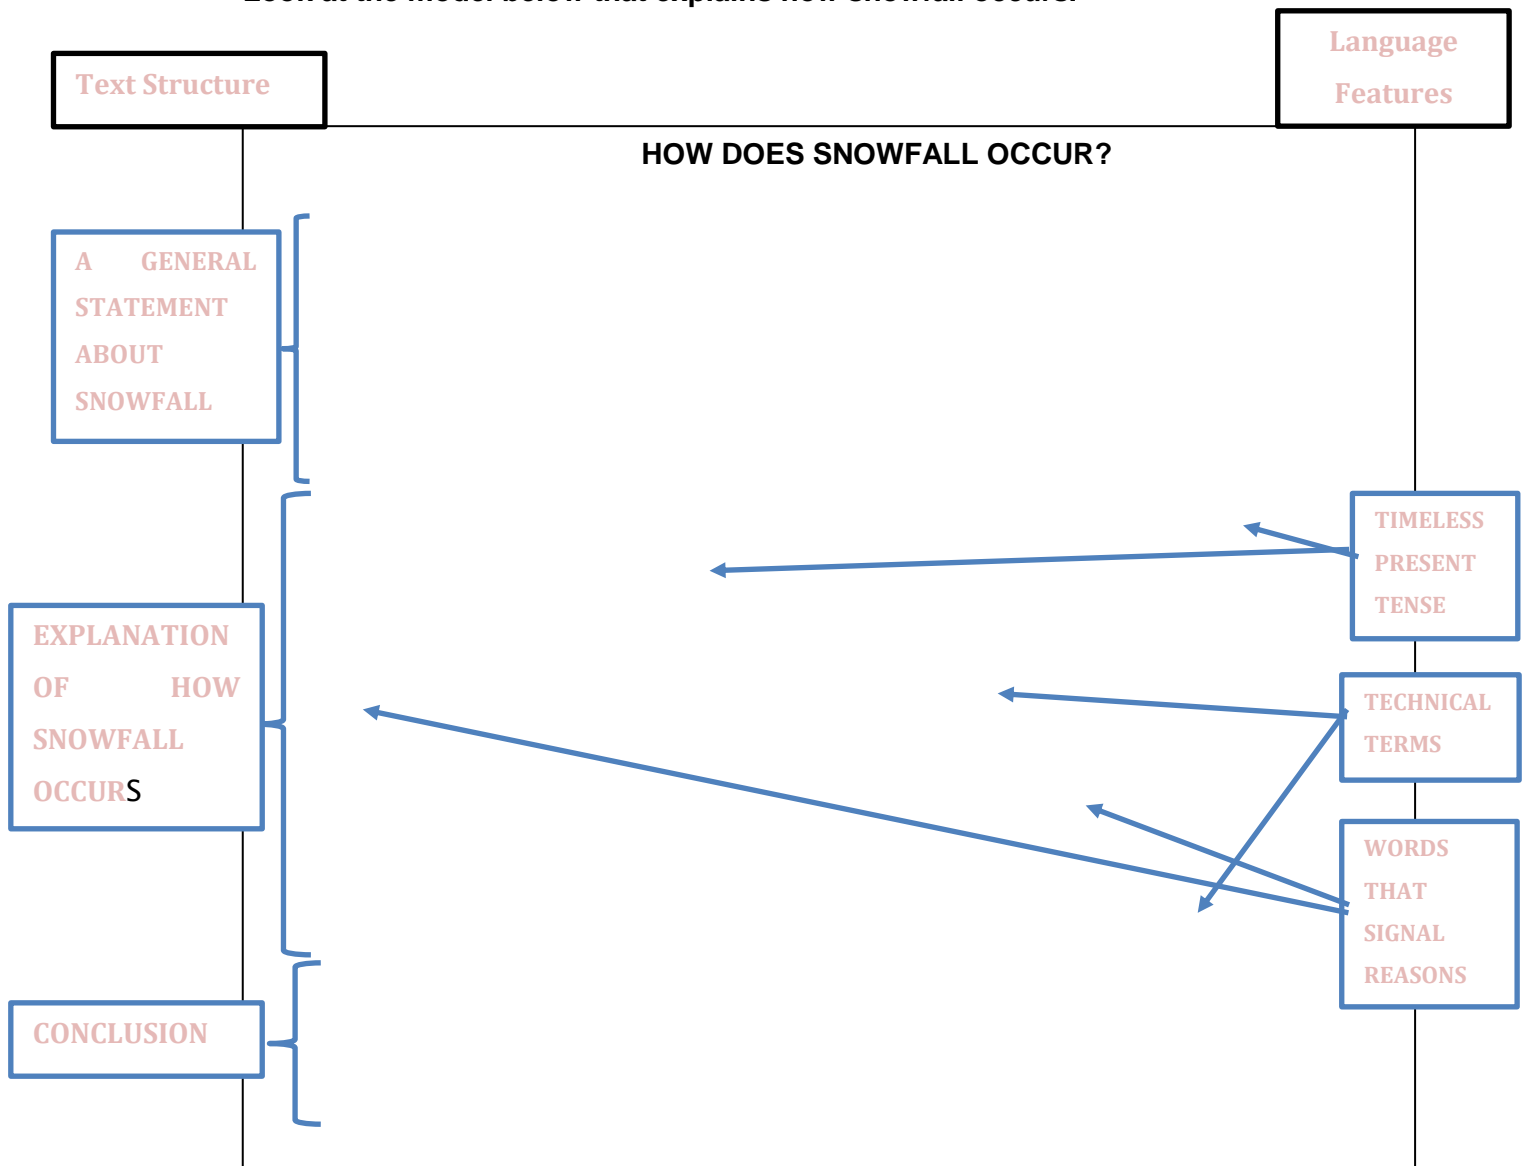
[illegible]

Text Structure

Language Features

HOW DOES SNOWFALL OCCUR?

A GENERAL STATEMENT ABOUT SNOWFALL

TIMELESS PRESENT TENSE

EXPLANATION OF HOW SNOWFALL OCCURS

TECHNICAL TERMS

WORDS THAT SIGNAL REASONS

CONCLUSION